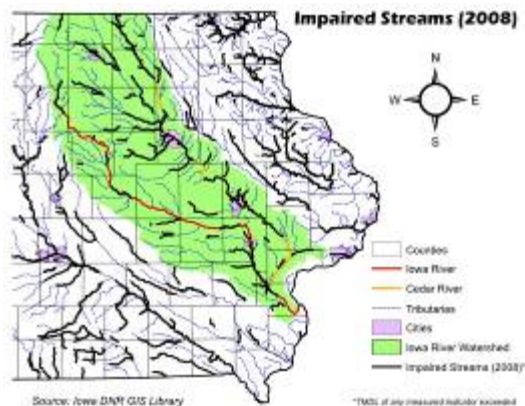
Impaired Streams (2008)

N
W
E
S

Counties
Iowa River
Cedar River
Tributaries
Cities
Iowa River Watershed
Impaired Streams (2008)*

Source: Iowa DNR GIS Library

*TMDL of any measured indicator exceeded